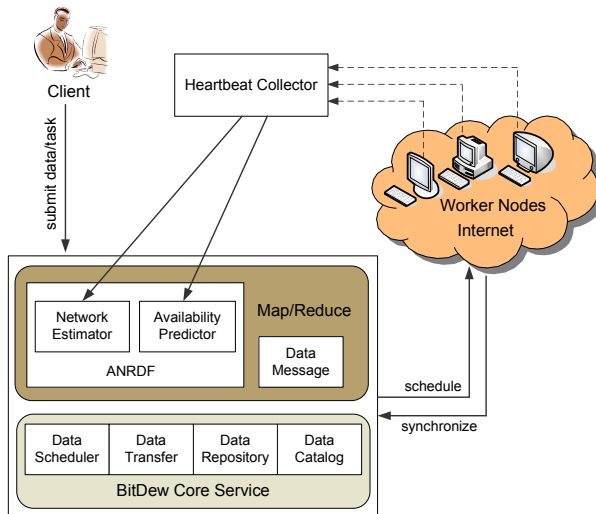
Client

submit data/task

Heartbeat Collector

Worker Nodes
Internet

Network Estimator

Availability Predictor

ANRDF

Map/Reduce

Data Message

schedule

synchronize

| Data Scheduler | Data Transfer | Data Repository | Data Catalog |
|---|---|---|---|

BitDew Core Service